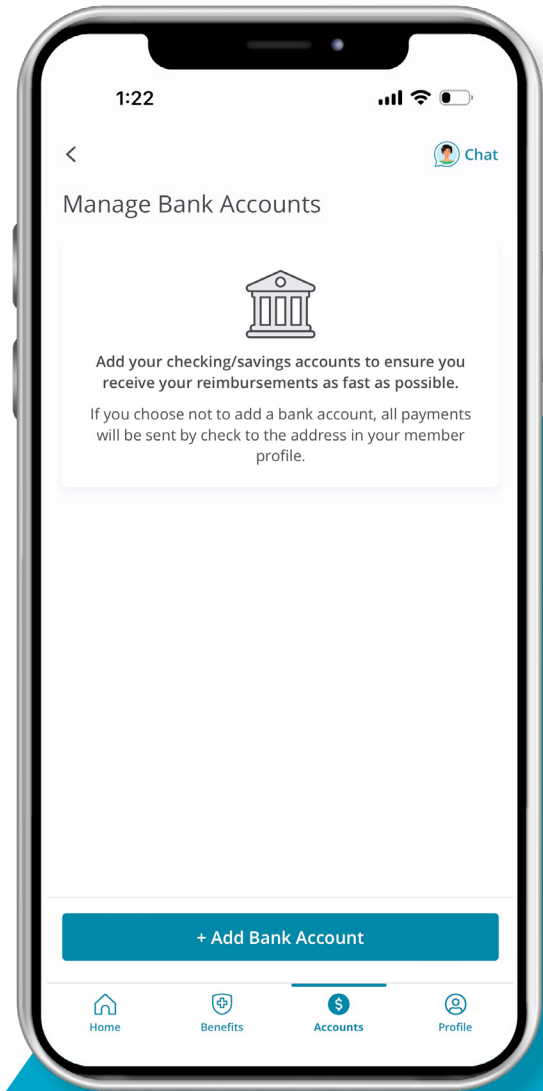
1:22

<

Chat

Manage Bank Accounts

Add your checking/savings accounts to ensure you receive your reimbursements as fast as possible.

If you choose not to add a bank account, all payments will be sent by check to the address in your member profile.

+ Add Bank Account

Home

Benefits

Accounts

Profile